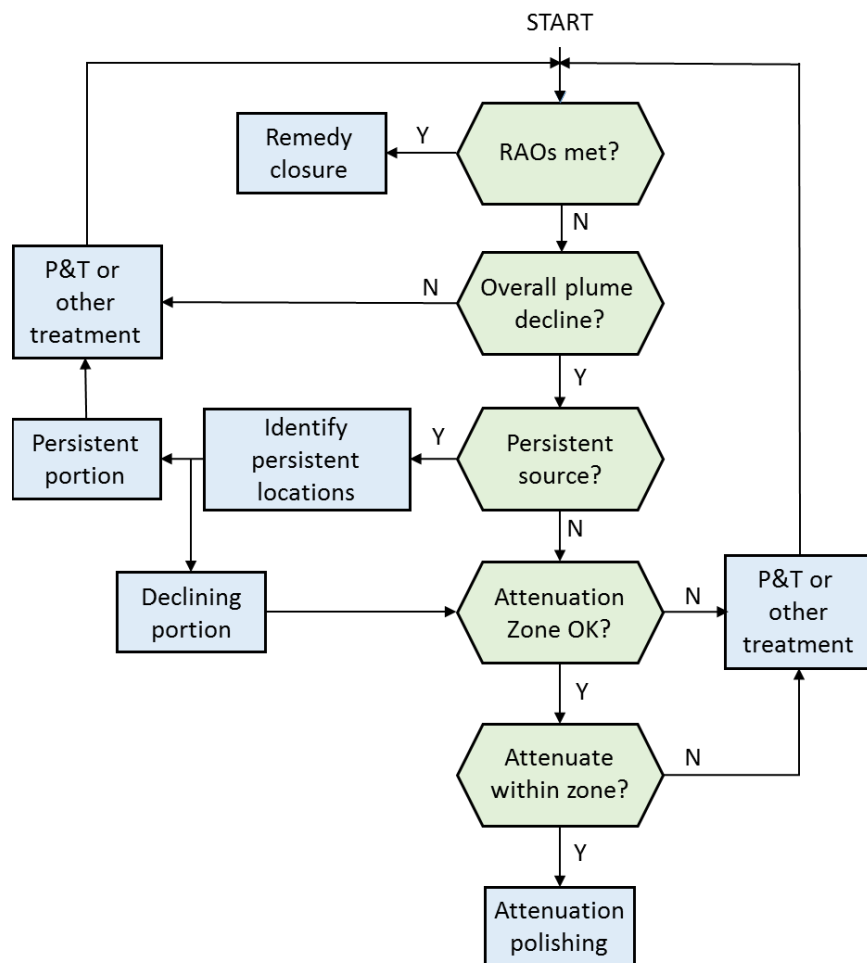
START

Remedy closure

Y

RAOs met?

N

P&T or other treatment

N

Overall plume decline?

Y

Persistent portion

Identify persistent locations

Y

Persistent source?

N

Declining portion

Attenuation Zone OK?

N

P&T or other treatment

Y

Attenuate within zone?

N

Y

Attenuation polishing